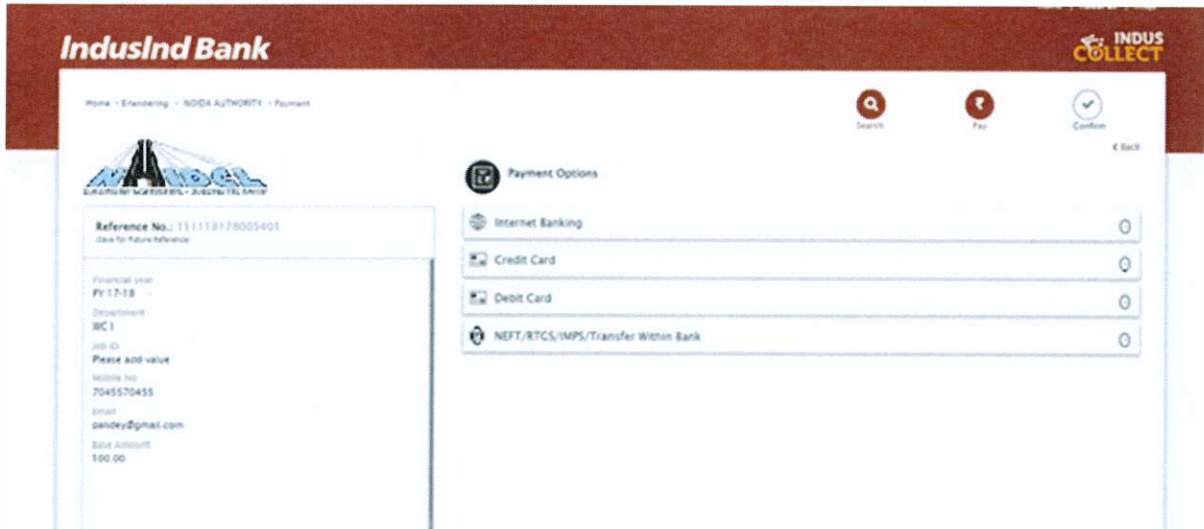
IndusInd Bank

INDUS COLLECT

Home › Eitendering › NOIDA AUTHORITY › Payment

Search

Pay

Confirm

< Back

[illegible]

Reference No.: 111118178005401
Save for Future Reference

Financial year
FY 17-18

Department
WC I

Job ID
Please add value

Mobile No
7045570455

Email
pandey@gmail.com

Base Amount
100.00

Payment Options

Internet Banking

Credit Card

Debit Card

NEFT/RTGS/IMPS/Transfer Within Bank